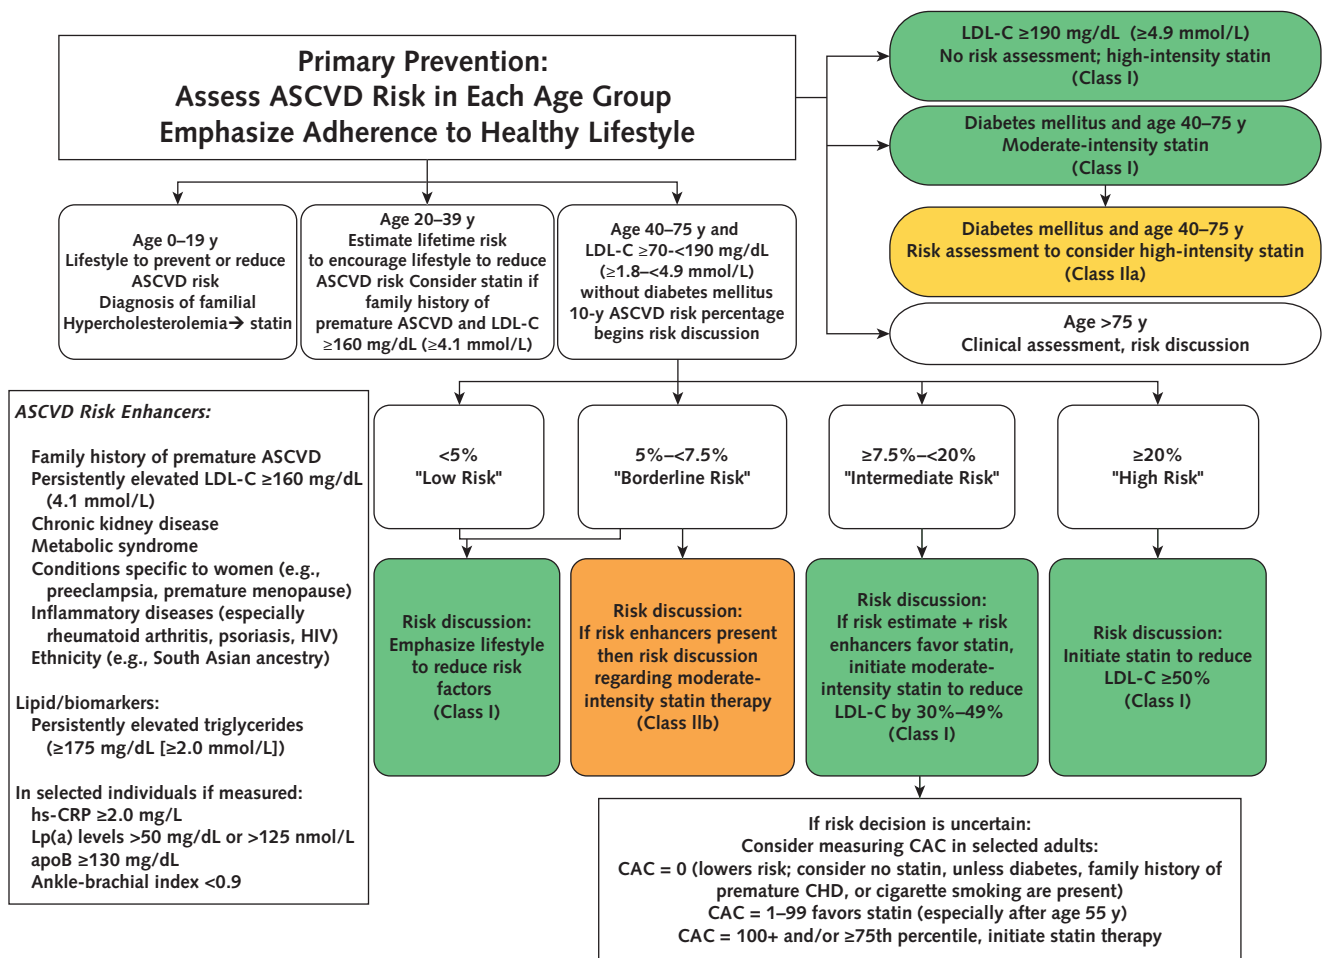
Primary Prevention:
Assess ASCVD Risk in Each Age Group
Emphasize Adherence to Healthy Lifestyle

LDL-C ≥190 mg/dL (≥4.9 mmol/L)
No risk assessment; high-intensity statin
(Class I)

Diabetes mellitus and age 40–75 y
Moderate-intensity statin
(Class I)

Diabetes mellitus and age 40–75 y
Risk assessment to consider high-intensity statin
(Class IIa)

Age >75 y
Clinical assessment, risk discussion

Age 0–19 y
Lifestyle to prevent or reduce ASCVD risk
Diagnosis of familial Hypercholesterolemia→ statin

Age 20–39 y
Estimate lifetime risk to encourage lifestyle to reduce ASCVD risk Consider statin if family history of premature ASCVD and LDL-C ≥160 mg/dL (≥4.1 mmol/L)

Age 40–75 y and LDL-C ≥70-<190 mg/dL (≥1.8–<4.9 mmol/L) without diabetes mellitus
10-y ASCVD risk percentage begins risk discussion

ASCVD Risk Enhancers:

Family history of premature ASCVD
Persistently elevated LDL-C ≥160 mg/dL (4.1 mmol/L)
Chronic kidney disease
Metabolic syndrome
Conditions specific to women (e.g., preeclampsia, premature menopause)
Inflammatory diseases (especially rheumatoid arthritis, psoriasis, HIV)
Ethnicity (e.g., South Asian ancestry)

Lipid/biomarkers:
Persistently elevated triglycerides (≥175 mg/dL [≥2.0 mmol/L])

In selected individuals if measured:
hs-CRP ≥2.0 mg/L
Lp(a) levels >50 mg/dL or >125 nmol/L
apoB ≥130 mg/dL
Ankle-brachial index <0.9

<5%
"Low Risk"

5%–<7.5%
"Borderline Risk"

≥7.5%–<20%
"Intermediate Risk"

≥20%
"High Risk"

Risk discussion:
Emphasize lifestyle to reduce risk factors
(Class I)

Risk discussion:
If risk enhancers present then risk discussion regarding moderate-intensity statin therapy
(Class IIb)

Risk discussion:
If risk estimate + risk enhancers favor statin, initiate moderate-intensity statin to reduce LDL-C by 30%–49%
(Class I)

Risk discussion:
Initiate statin to reduce LDL-C ≥50%
(Class I)

If risk decision is uncertain:
Consider measuring CAC in selected adults:
CAC = 0 (lowers risk; consider no statin, unless diabetes, family history of premature CHD, or cigarette smoking are present)
CAC = 1–99 favors statin (especially after age 55 y)
CAC = 100+ and/or ≥75th percentile, initiate statin therapy